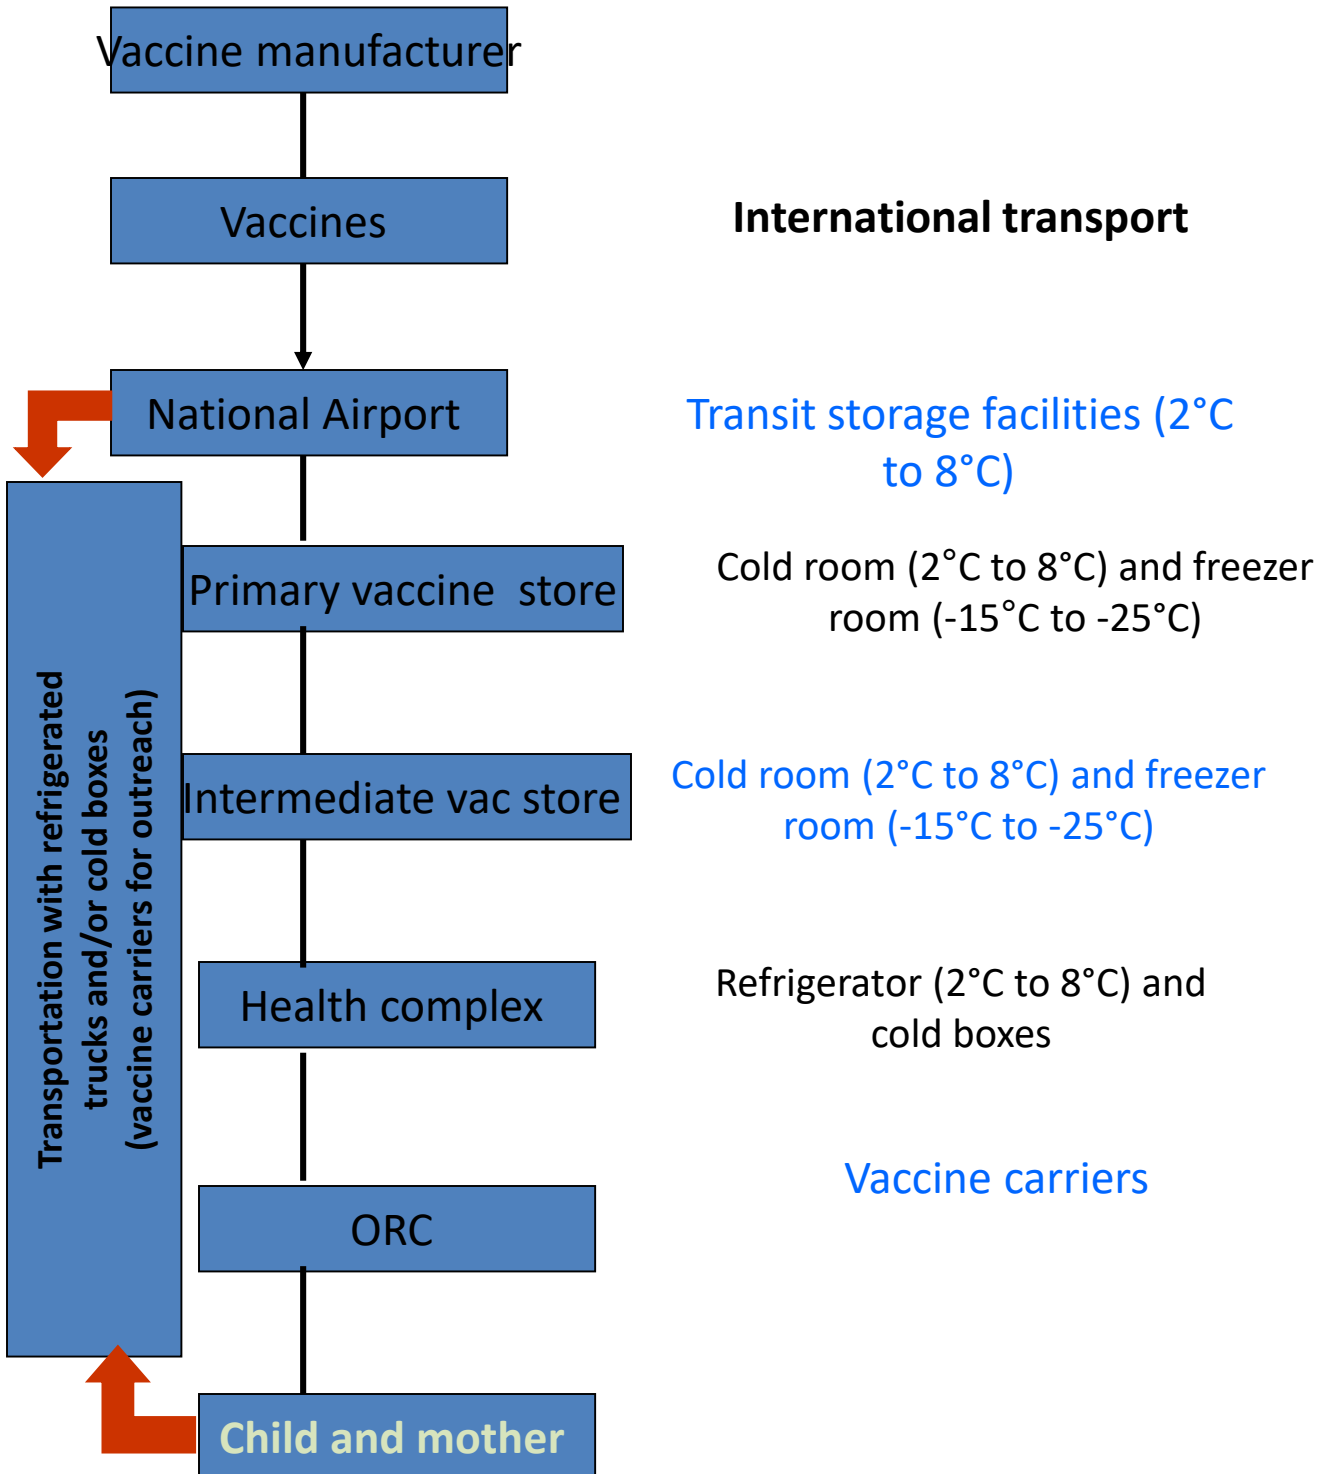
Vaccine manufacturer

Vaccines

International transport

National Airport

Transit storage facilities (2°C to 8°C)

Transportation with refrigerated trucks and/or cold boxes (vaccine carriers for outreach)

Primary vaccine store

Cold room (2°C to 8°C) and freezer room (-15°C to -25°C)

Intermediate vac store

Cold room (2°C to 8°C) and freezer room (-15°C to -25°C)

Health complex

Refrigerator (2°C to 8°C) and cold boxes

ORC

Vaccine carriers

Child and mother